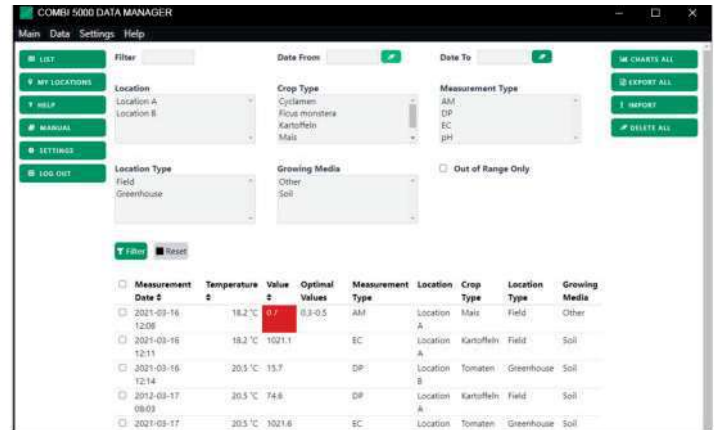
COMBI 5000 DATA MANAGER

Main Data Settings Help

LIST
MY LOCATIONS
HELP
MANUAL
SETTINGS
LOG OUT

Filter

Date From

Date To

CHARTS ALL
EXPORT ALL
IMPORT
DELETE ALL

Location
Location A
Location B

Crop Type
Cyclamen
Ficus monstera
Kartoffeln
Mais

Measurement Type
AM
DP
EC
pH

Location Type
Field
Greenhouse

Growing Media
Other
Soil

Out of Range Only

Filter Reset

| | Measurement Date ⇕ | Temperature ⇕ | Value ⇕ | Optimal Values | Measurement Type | Location | Crop Type | Location Type | Growing Media |
|---|---|---|---|---|---|---|---|---|---|
| ☐ | 2021-03-16 12:08 | 18.2 °C | 0.7 | 0.3-0.5 | AM | Location A | Mais | Field | Other |
| ☐ | 2021-03-16 12:11 | 18.2 °C | 1021.1 | | EC | Location A | Kartoffeln | Field | Soil |
| ☐ | 2021-03-16 12:14 | 20.5 °C | 15.7 | | DP | Location B | Tomaten | Greenhouse | Soil |
| ☐ | 2012-03-17 08:03 | 20.5 °C | 74.6 | | DP | Location A | Kartoffeln | Field | Soil |
| ☐ | 2021-03-17 | 20.5 °C | 1021.6 | | EC | Location | Tomaten | Greenhouse | Soil |